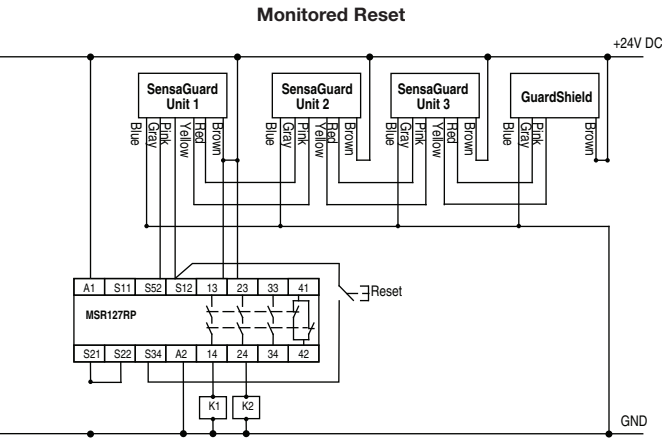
Monitored Reset

+24V DC

SensaGuard Unit 1

Blue Gray Pink Yellow Red Brown

SensaGuard Unit 2

Blue Gray Pink Yellow Red Brown

SensaGuard Unit 3

Blue Gray Pink Yellow Red Brown

GuardShield

Blue Pink Gray Brown

A1 S11 S52 S12 13 23 33 41

MSR127RP

Reset

S21 S22 S34 A2 14 24 34 42

K1 K2

GND